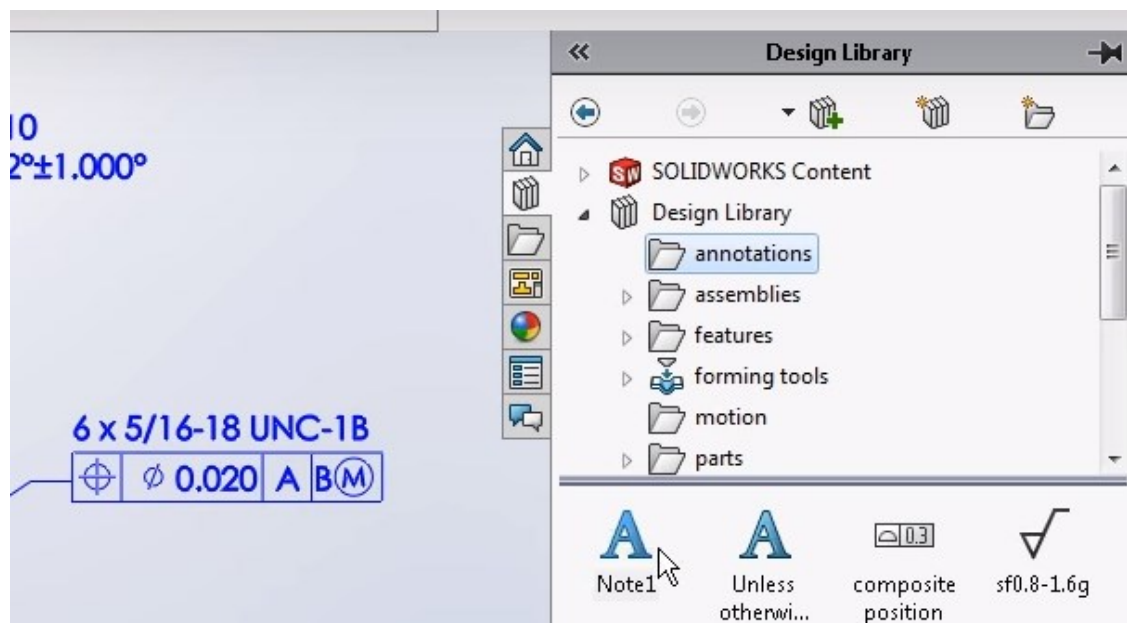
10
2°±1.000°

6 x 5/16-18 UNC-1B

| ⌖ | $\phi$ 0.020 | A | B(M) |
|---|---|---|---|

«
Design Library

SOLIDWORKS Content
Design Library
annotations
assemblies
features
forming tools
motion
parts

A
Note1

A
Unless otherwi...

0.3
composite position

sf0.8-1.6g